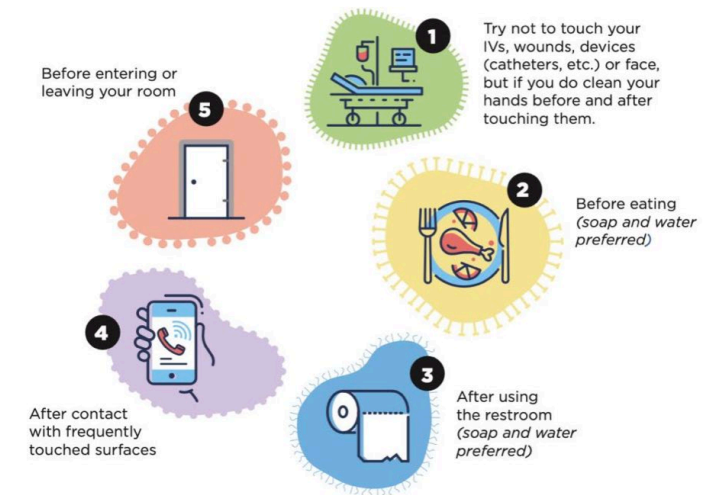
1

Try not to touch your IVs, wounds, devices (catheters, etc.) or face, but if you do clean your hands before and after touching them.

5

Before entering or leaving your room

2

Before eating *(soap and water preferred)*

4

After contact with frequently touched surfaces

3

After using the restroom *(soap and water preferred)*